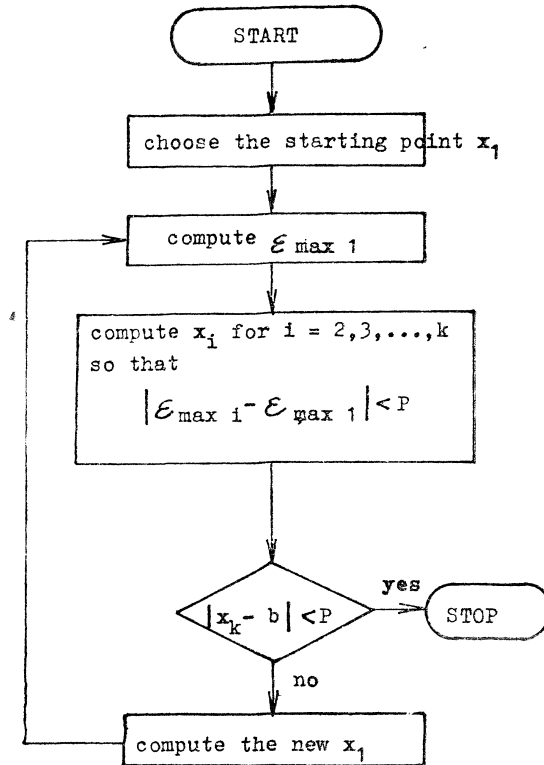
START

choose the starting point $\mathbf{x}_1$

compute $\mathcal{E}_{\max 1}$

compute $\mathbf{x}_i$ for $i = 2,3,\ldots,k$ so that $\left|\mathcal{E}_{\max i} - \mathcal{E}_{\max 1}\right| < P$

$\left|\mathbf{x}_k - b\right| < P$

yes

STOP

no

compute the new $\mathbf{x}_1$